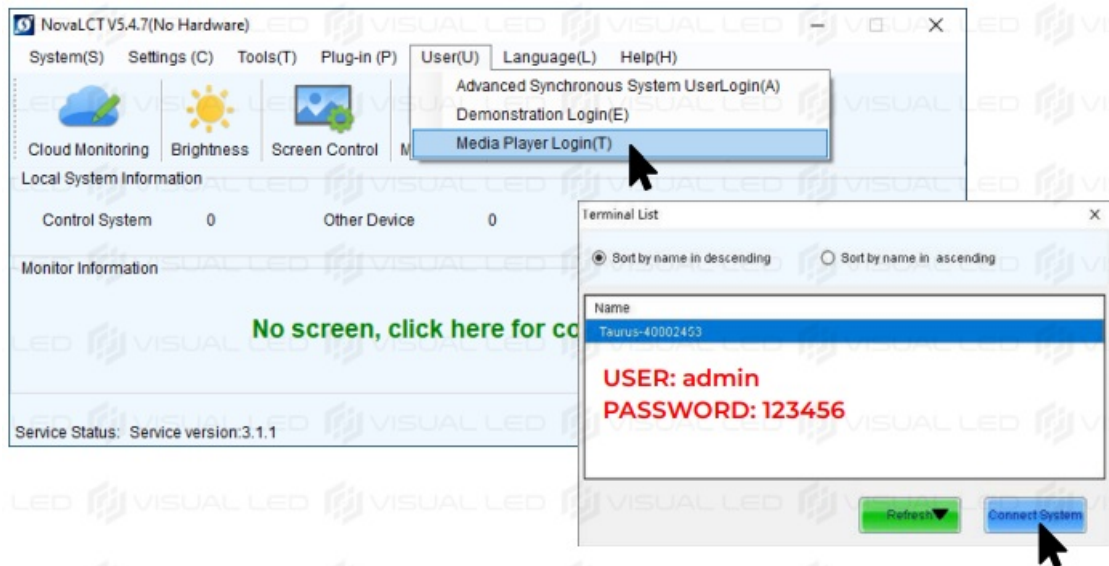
NovaLCT V5.4.7(No Hardware)

System(S) Settings (C) Tools(T) Plug-in (P) User(U) Language(L) Help(H)

Advanced Synchronous System UserLogin(A)
Demonstration Login(E)
Media Player Login(T)

Cloud Monitoring Brightness Screen Control M

Local System Information

Control System 0 Other Device 0

Monitor Information

No screen, click here for co

Service Status: Service version:3.1.1

Terminal List

Sort by name in descending Sort by name in ascending

Name
Taurus-40002453

USER: admin
PASSWORD: 123456

Refresh

Connect System

VISUAL LED